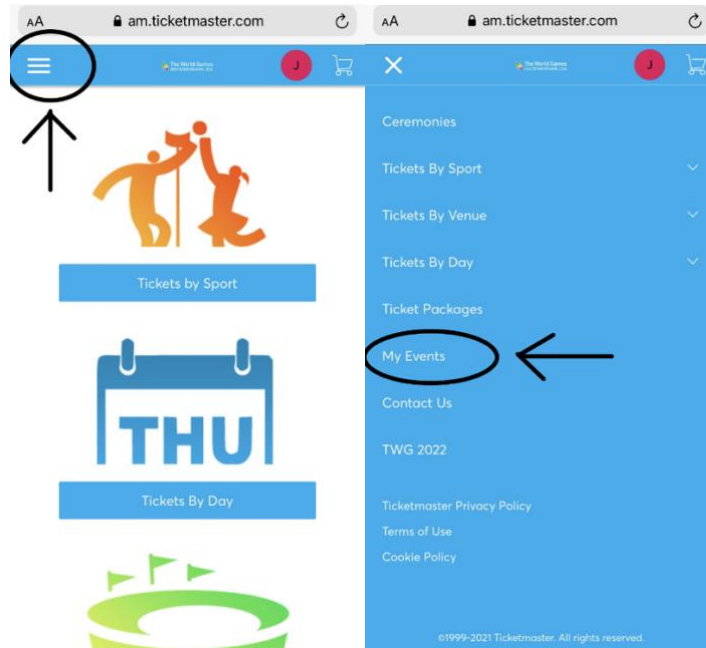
AA am.ticketmaster.com

The World Games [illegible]

J

Tickets by Sport

THU

Tickets By Day

AA am.ticketmaster.com

The World Games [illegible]

J

Ceremonies

Tickets By Sport

Tickets By Venue

Tickets By Day

Ticket Packages

My Events

Contact Us

TWG 2022

Ticketmaster Privacy Policy

Terms of Use

Cookie Policy

©1999-2021 Ticketmaster. All rights reserved.